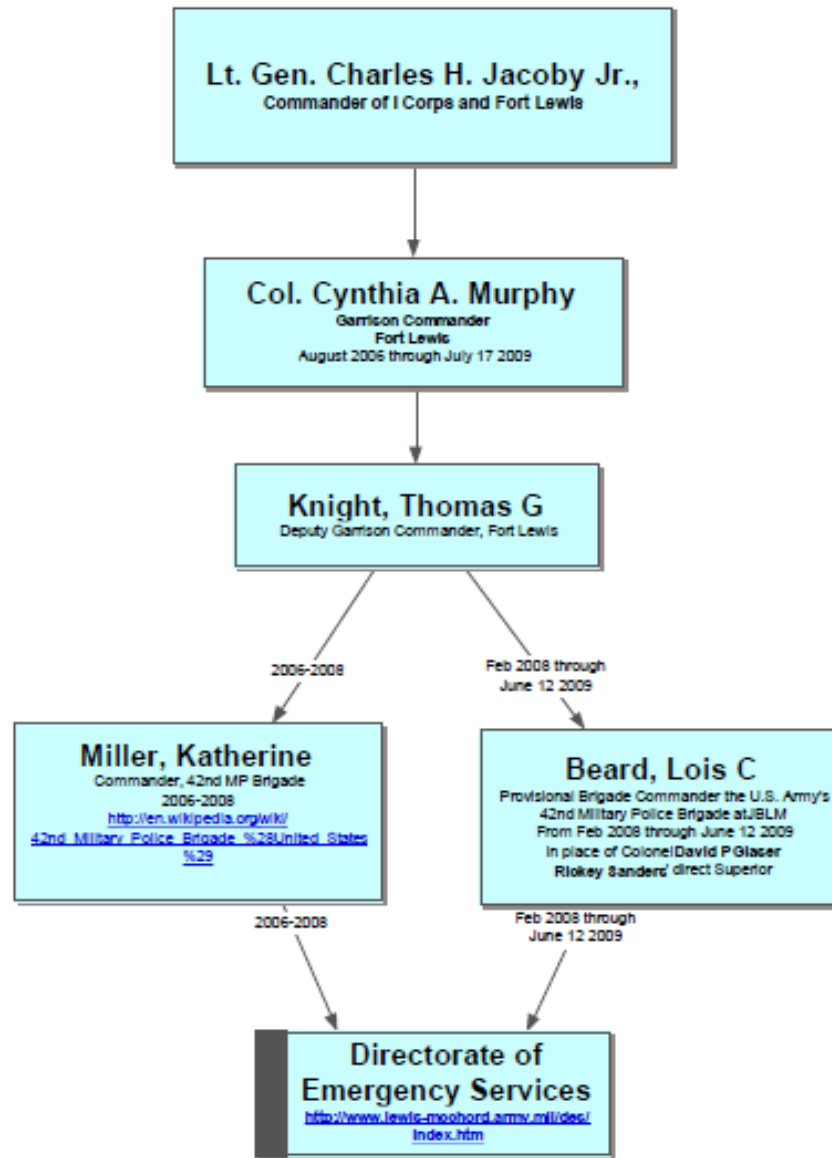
Lt. Gen. Charles H. Jacoby Jr.,
Commander of I Corps and Fort Lewis

Col. Cynthia A. Murphy
Garrison Commander
Fort Lewis
August 2006 through July 17 2009

Knight, Thomas G
Deputy Garrison Commander, Fort Lewis

2006-2008

Feb 2008 through June 12 2009

Miller, Katherine
Commander, 42nd MP Brigade
2006-2008
http://en.wikipedia.org/wiki/42nd_Military_Police_Brigade_%28United_States%29

Beard, Lois C
Provisional Brigade Commander the U.S. Army's 42nd Military Police Brigade atJBLM
From Feb 2008 through June 12 2009
in place of Colonel David P Glaser
Rickey Sanders' direct Superior

2006-2008

Feb 2008 through June 12 2009

Directorate of Emergency Services
http://www.lewis-mcchord.army.mil/des/index.htm